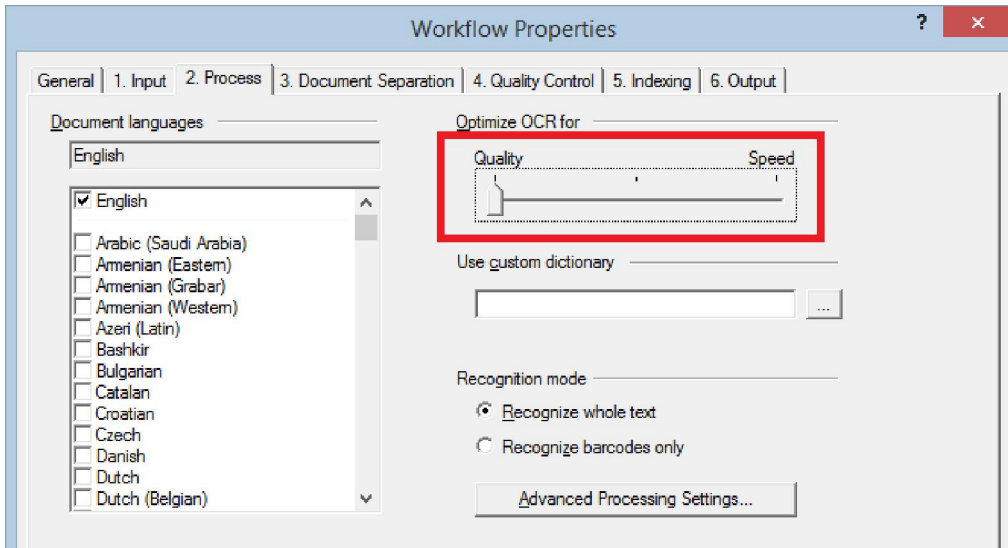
Workflow Properties

?

×

General | 1. Input | 2. Process | 3. Document Separation | 4. Quality Control | 5. Indexing | 6. Output

Document languages

English

English
Arabic (Saudi Arabia)
Armenian (Eastern)
Armenian (Grabar)
Armenian (Western)
Azeri (Latin)
Bashkir
Bulgarian
Catalan
Croatian
Czech
Danish
Dutch
Dutch (Belgian)

Optimize OCR for

Quality

Speed

Use custom dictionary

...

Recognition mode

Recognize whole text

Recognize barcodes only

Advanced Processing Settings...